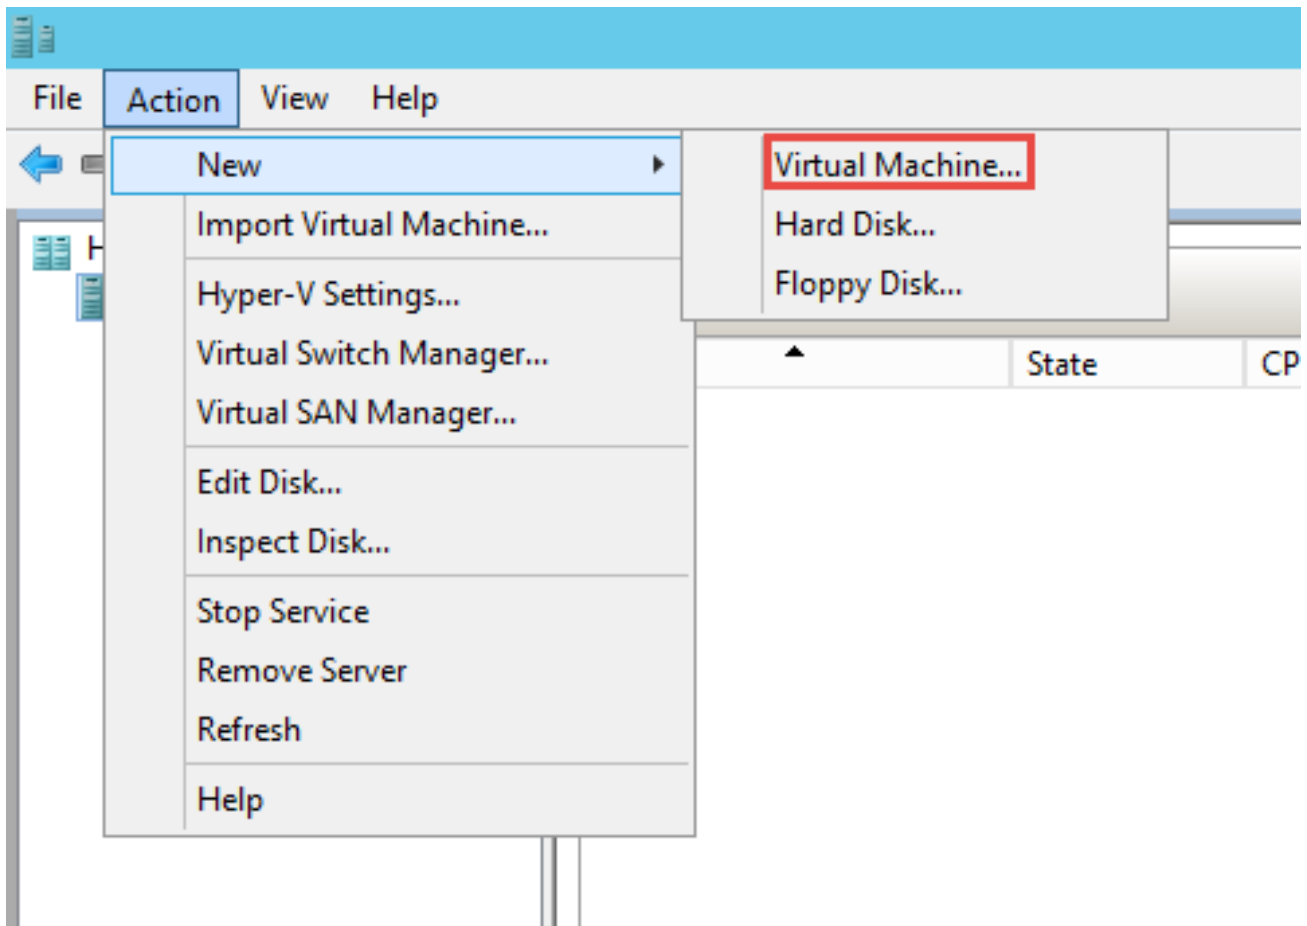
File Action View Help

New
Import Virtual Machine...
Hyper-V Settings...
Virtual Switch Manager...
Virtual SAN Manager...
Edit Disk...
Inspect Disk...
Stop Service
Remove Server
Refresh
Help

Virtual Machine...
Hard Disk...
Floppy Disk...

H

State CP